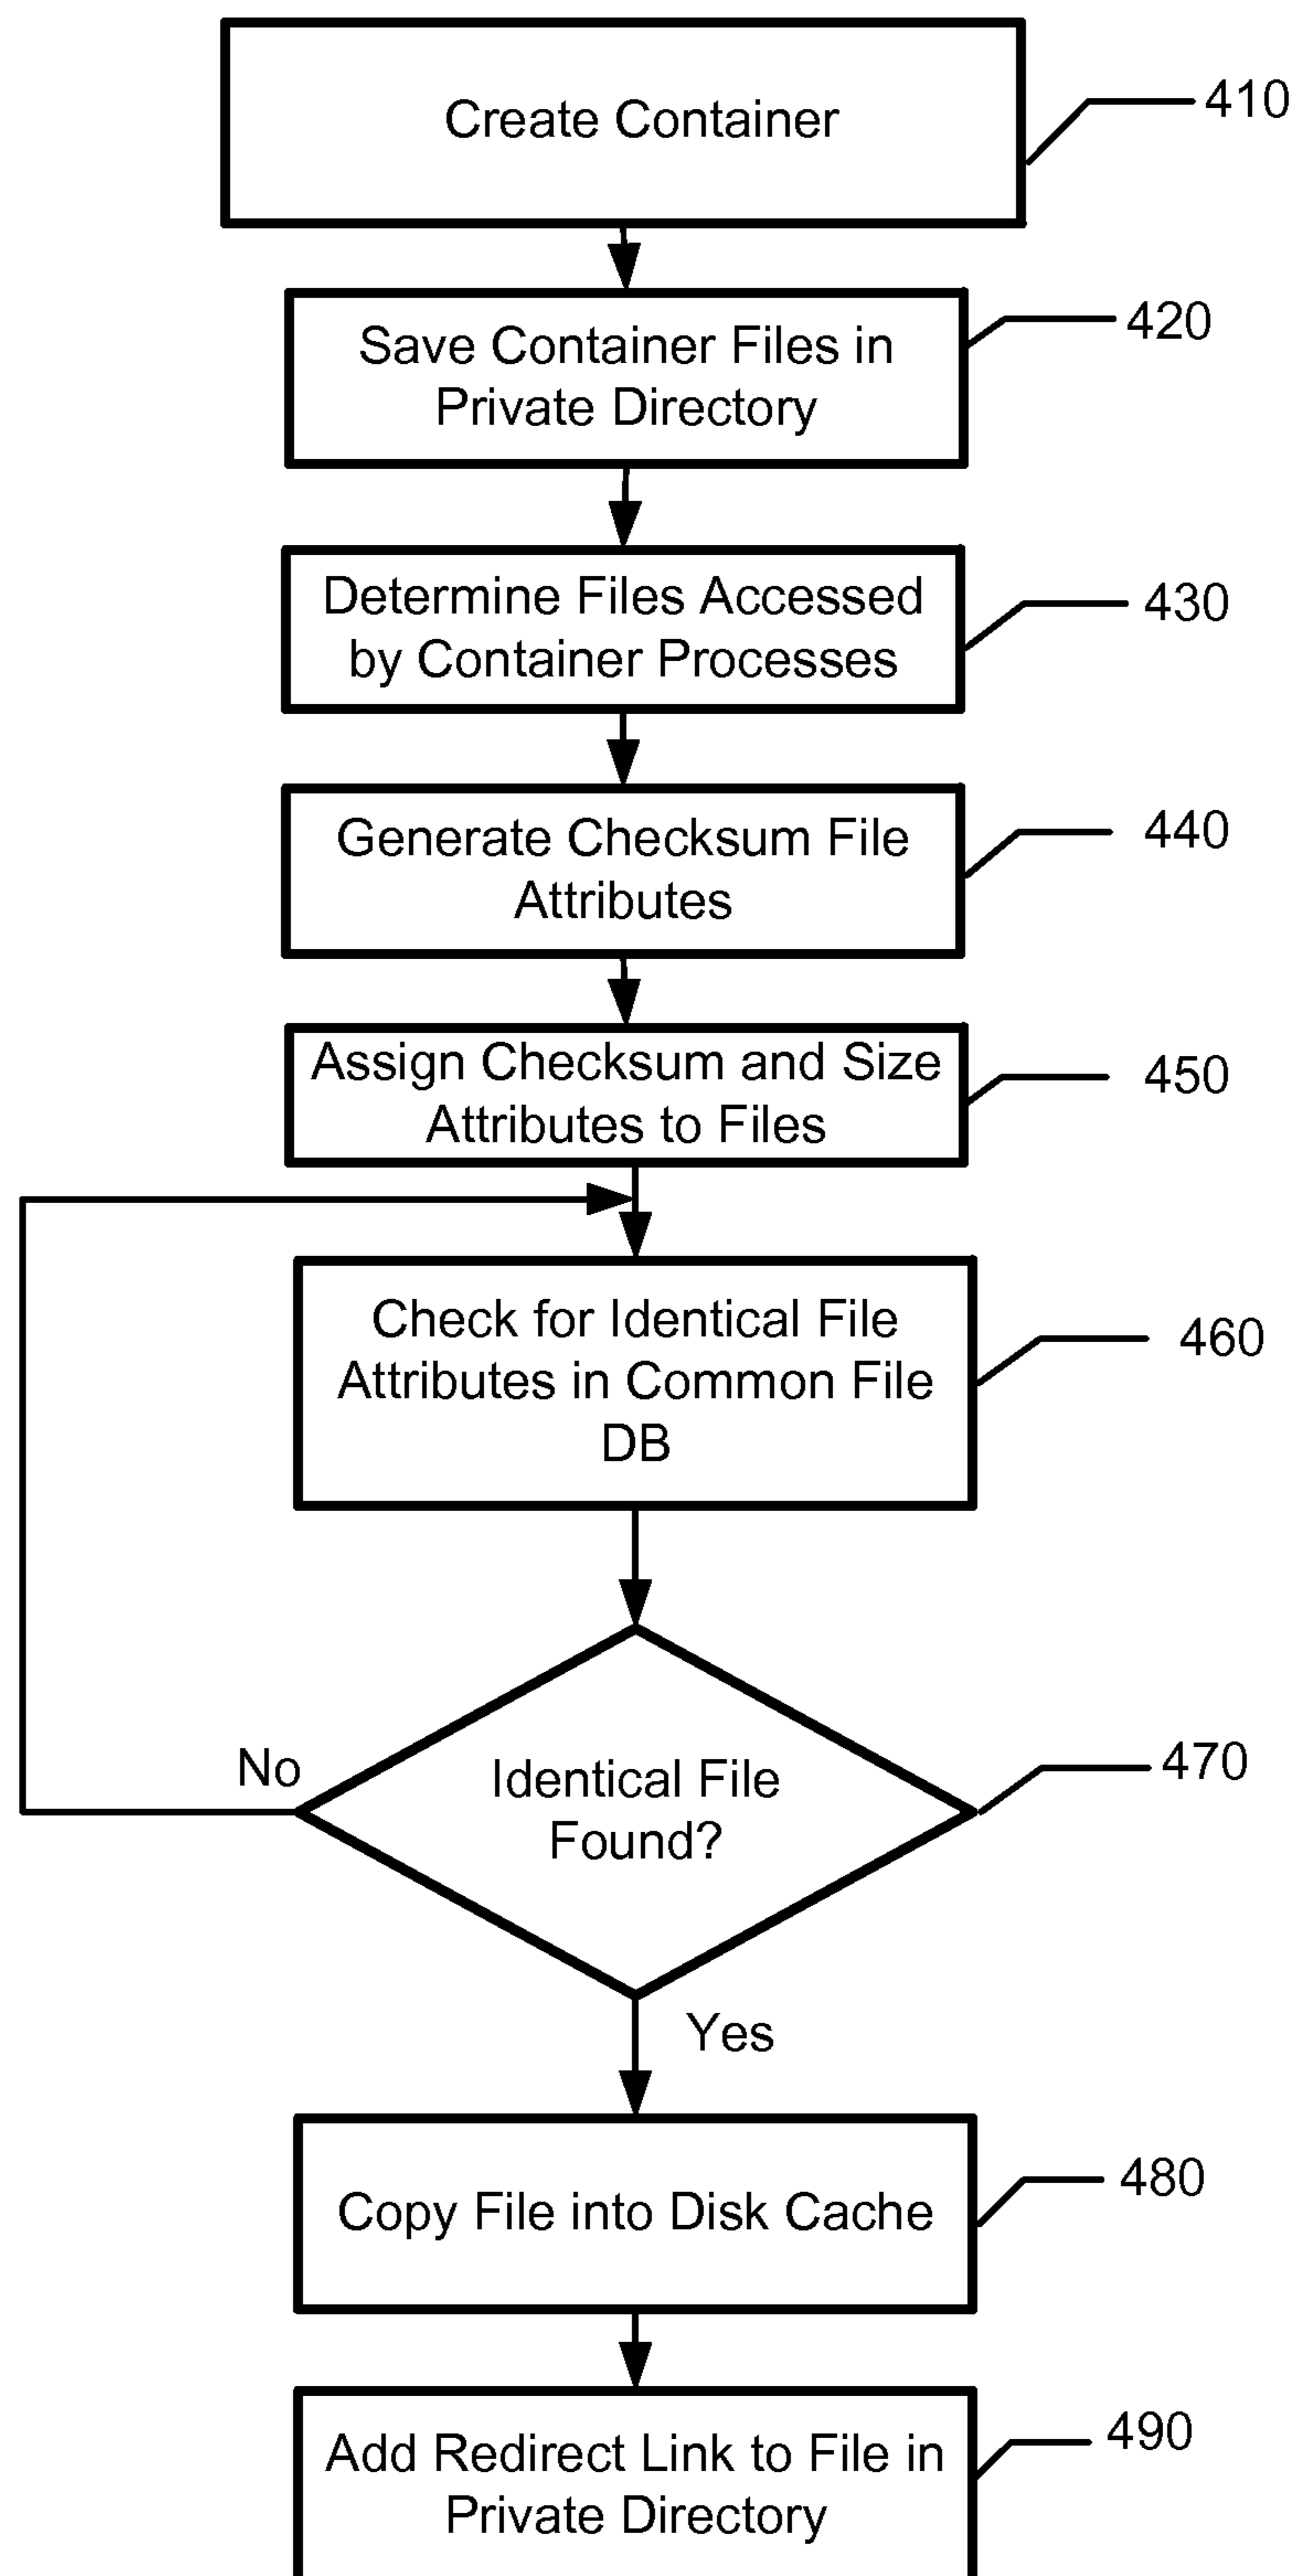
Create Container
410

Save Container Files in Private Directory
420

Determine Files Accessed by Container Processes
430

Generate Checksum File Attributes
440

Assign Checksum and Size Attributes to Files
450

Check for Identical File Attributes in Common File DB
460

Identical File Found?
470

No

Yes

Copy File into Disk Cache
480

Add Redirect Link to File in Private Directory
490